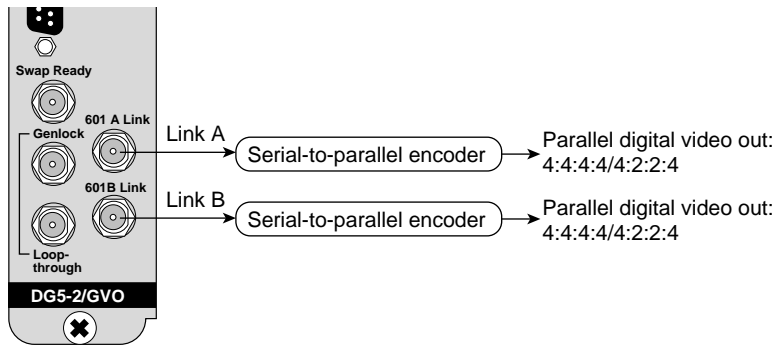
Swap Ready

Genlock

601 A Link

601B Link

Loop-through

DG5-2/GVO

Link A

Serial-to-parallel encoder

Parallel digital video out: 4:4:4:4/4:2:2:4

Link B

Serial-to-parallel encoder

Parallel digital video out: 4:4:4:4/4:2:2:4